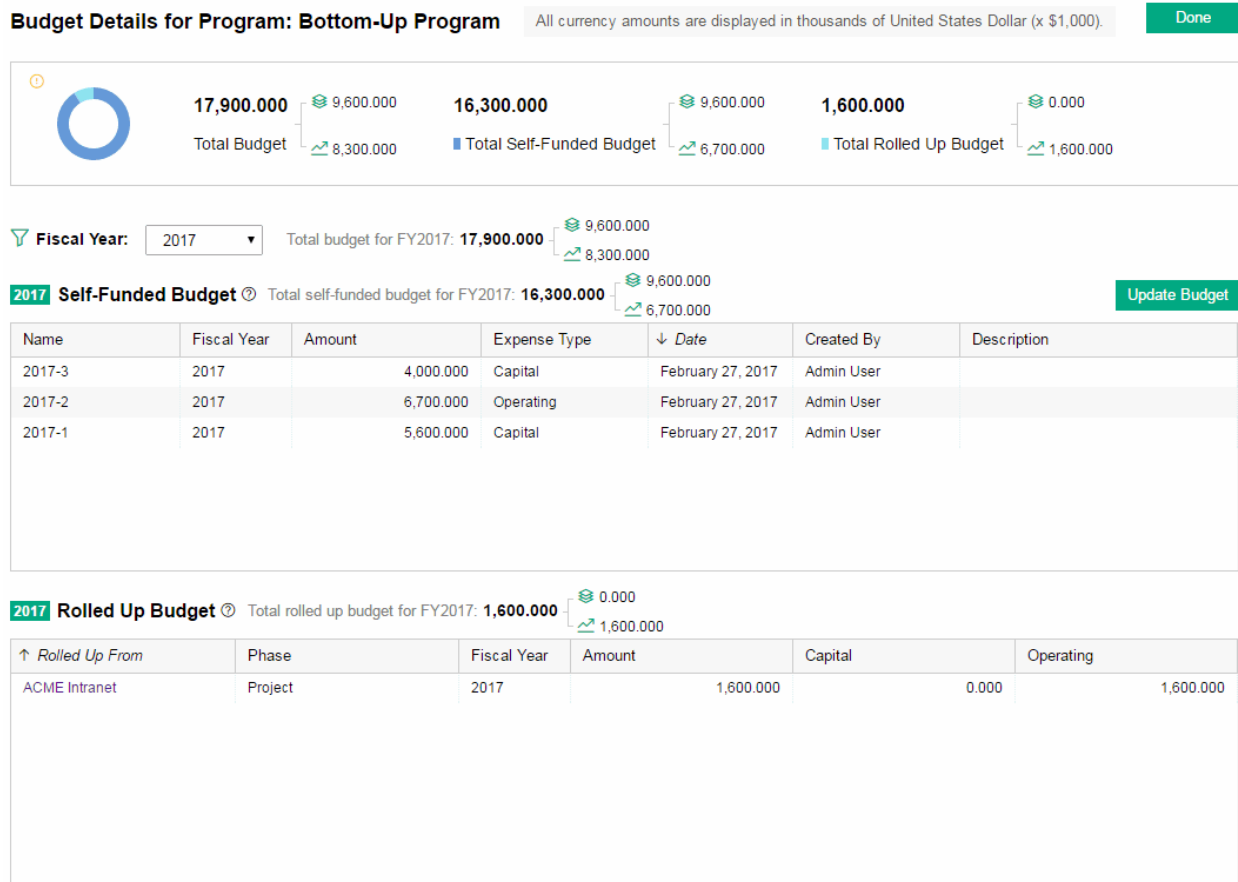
Budget Details for Program: Bottom-Up Program

All currency amounts are displayed in thousands of United States Dollar (x $1,000).

Done

17,900.000
Total Budget
9,600.000
8,300.000

16,300.000
Total Self-Funded Budget
9,600.000
6,700.000

1,600.000
Total Rolled Up Budget
0.000
1,600.000

Fiscal Year: 2017

Total budget for FY2017: 17,900.000
9,600.000
8,300.000

2017 Self-Funded Budget
Total self-funded budget for FY2017: 16,300.000
9,600.000
6,700.000

Update Budget

| Name | Fiscal Year | Amount | Expense Type | Date | Created By | Description |
|---|---|---|---|---|---|---|
| 2017-3 | 2017 | 4,000.000 | Capital | February 27, 2017 | Admin User | |
| 2017-2 | 2017 | 6,700.000 | Operating | February 27, 2017 | Admin User | |
| 2017-1 | 2017 | 5,600.000 | Capital | February 27, 2017 | Admin User | |

2017 Rolled Up Budget
Total rolled up budget for FY2017: 1,600.000
0.000
1,600.000

| Rolled Up From | Phase | Fiscal Year | Amount | Capital | Operating |
|---|---|---|---|---|---|
| ACME Intranet | Project | 2017 | 1,600.000 | 0.000 | 1,600.000 |